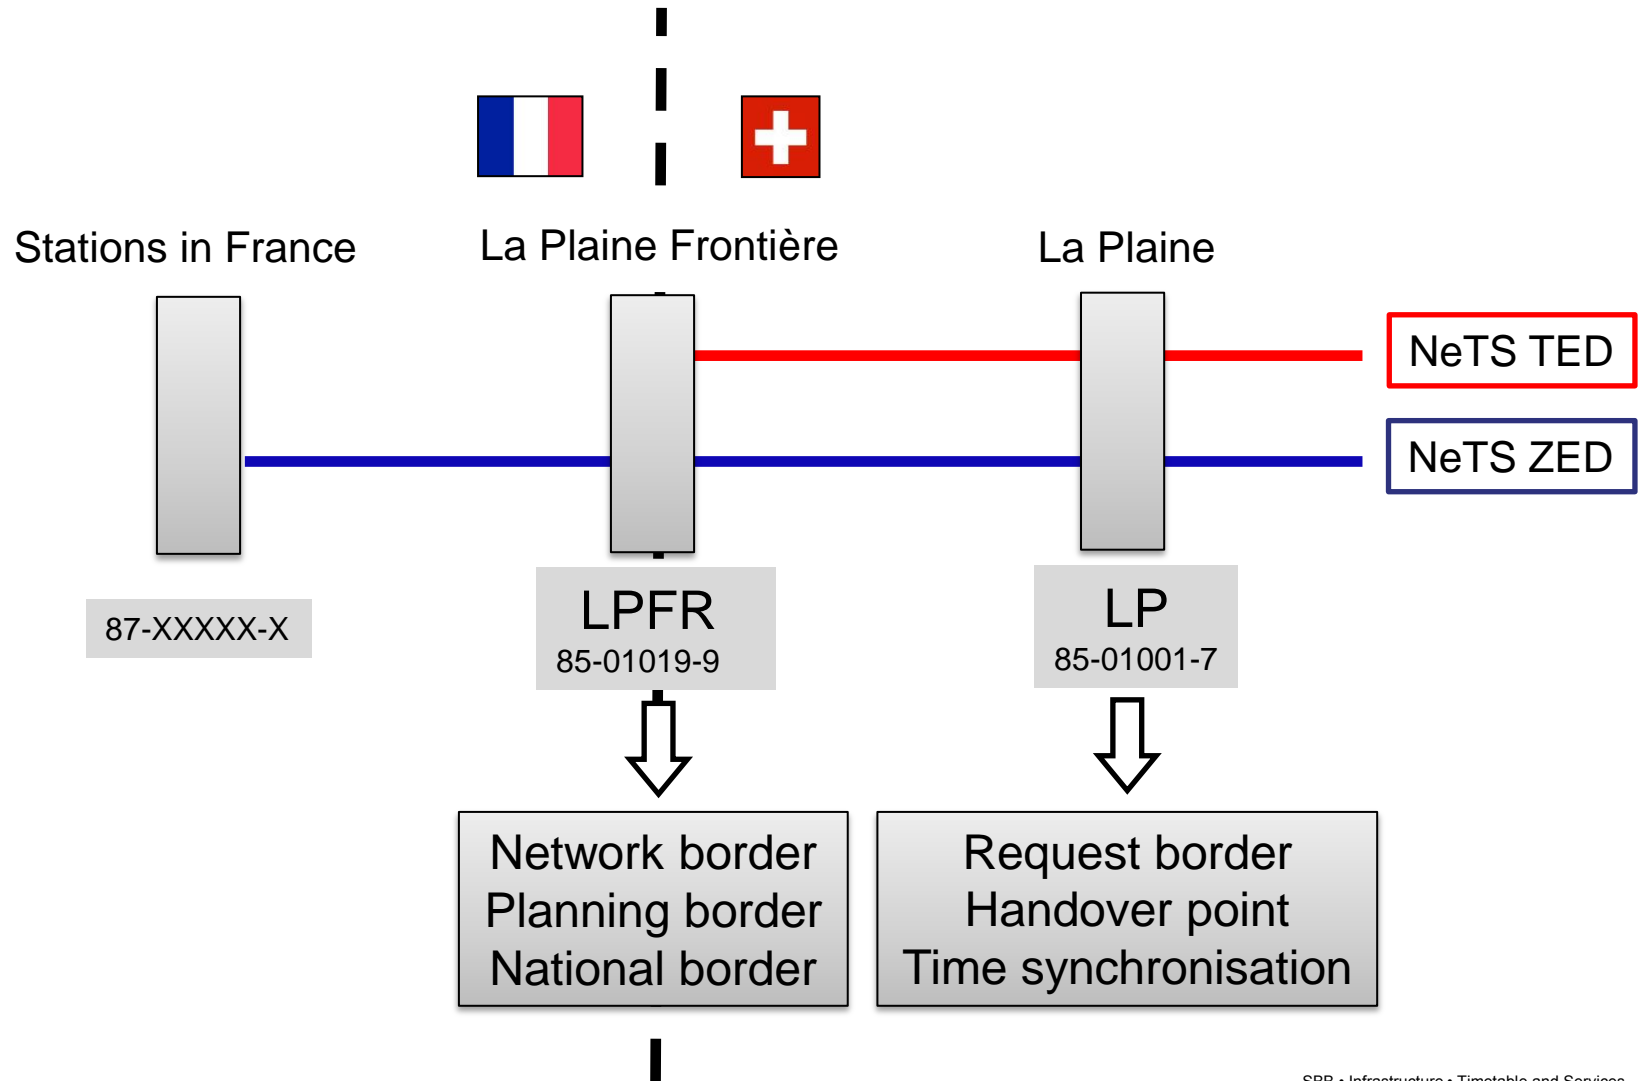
Stations in France

La Plaine Frontière

La Plaine

NeTS TED

NeTS ZED

87-XXXXX-X

LPFR
85-01019-9

LP
85-01001-7

Network border
Planning border
National border

Request border
Handover point
Time synchronisation

SBB • Infrastructure • Timetable and Services